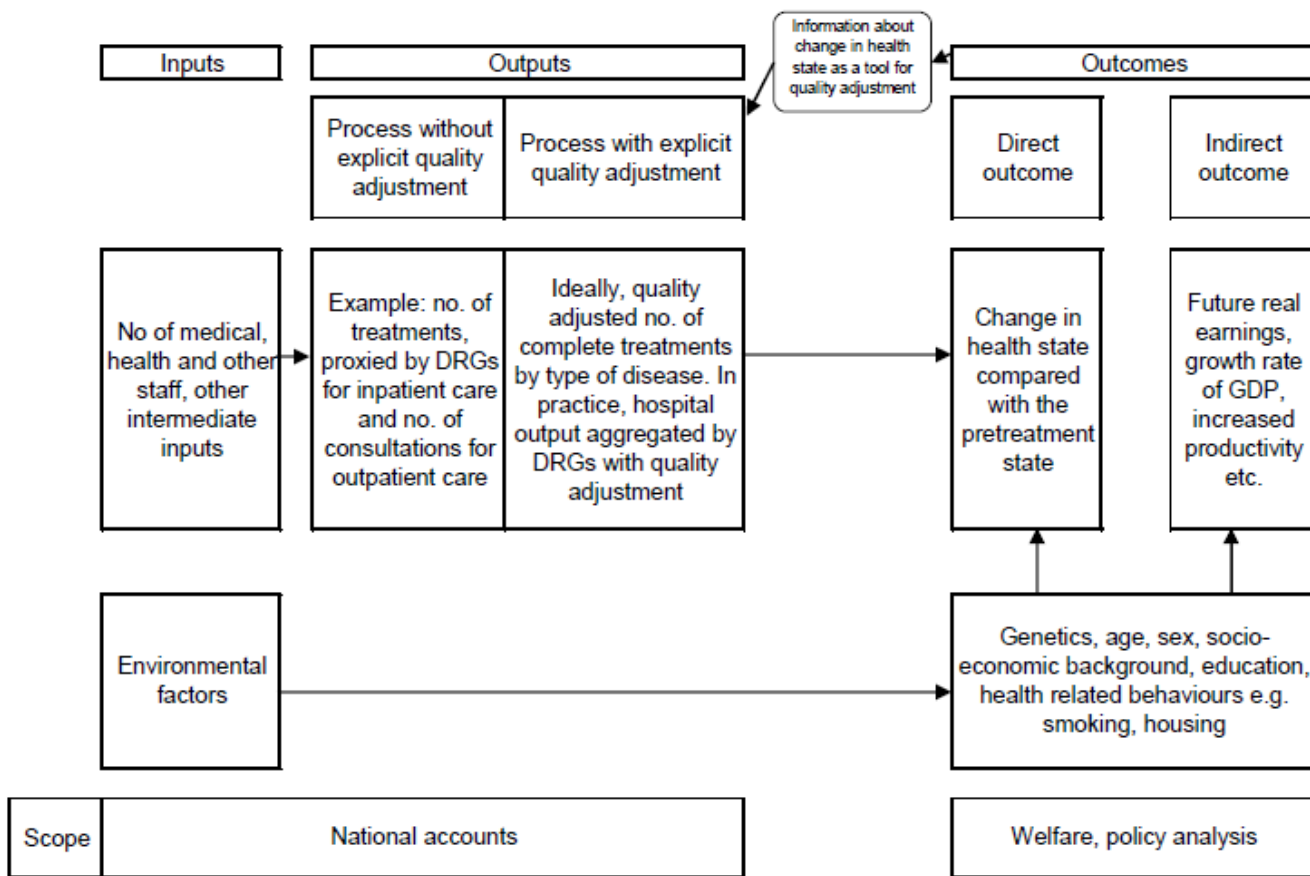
Inputs

Outputs

Information about change in health state as a tool for quality adjustment

Outcomes

Process without explicit quality adjustment

Process with explicit quality adjustment

Direct outcome

Indirect outcome

No of medical, health and other staff, other intermediate inputs

Example: no. of treatments, proxied by DRGs for inpatient care and no. of consultations for outpatient care

Ideally, quality adjusted no. of complete treatments by type of disease. In practice, hospital output aggregated by DRGs with quality adjustment

Change in health state compared with the pretreatment state

Future real earnings, growth rate of GDP, increased productivity etc.

Environmental factors

Genetics, age, sex, socio-economic background, education, health related behaviours e.g. smoking, housing

Scope

National accounts

Welfare, policy analysis